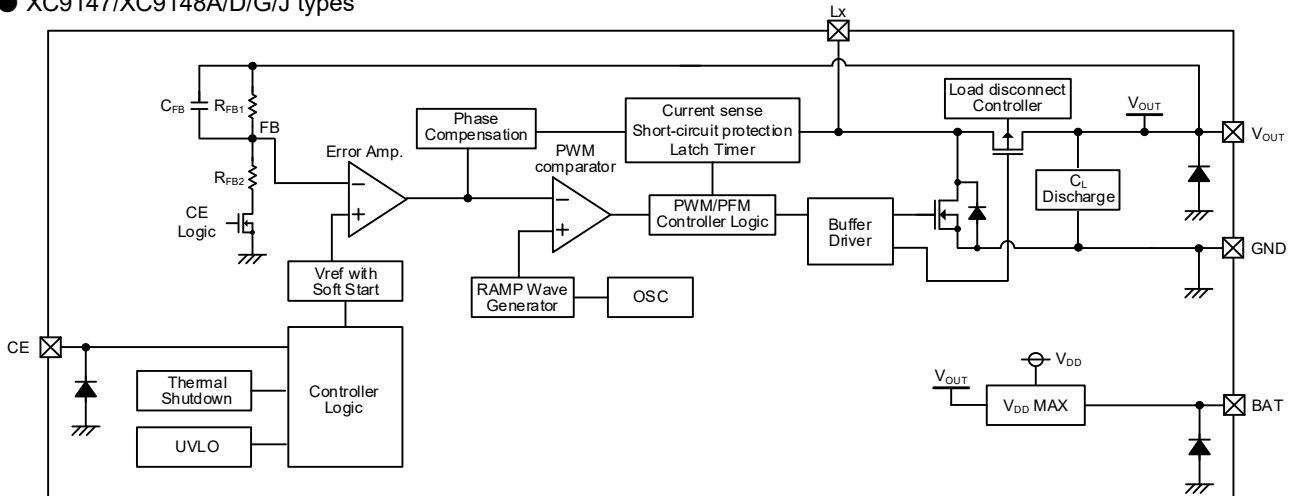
● XC9147/XC9148A/D/G/J types

Lx

$C_{FB}$ $R_{FB1}$ FB

$R_{FB2}$

CE Logic

Error Amp.

Phase Compensation

Current sense Short-circuit protection Latch Timer

Load disconnect Controller

$V_{OUT}$

$V_{OUT}$

PWM comparator

PWM/PFM Controller Logic

Buffer Driver

$C_L$ Discharge

GND

Vref with Soft Start

RAMP Wave Generator

OSC

CE

Thermal Shutdown

Controller Logic

UVLO

$V_{DD}$

$V_{OUT}$

$V_{DD}$ MAX

BAT